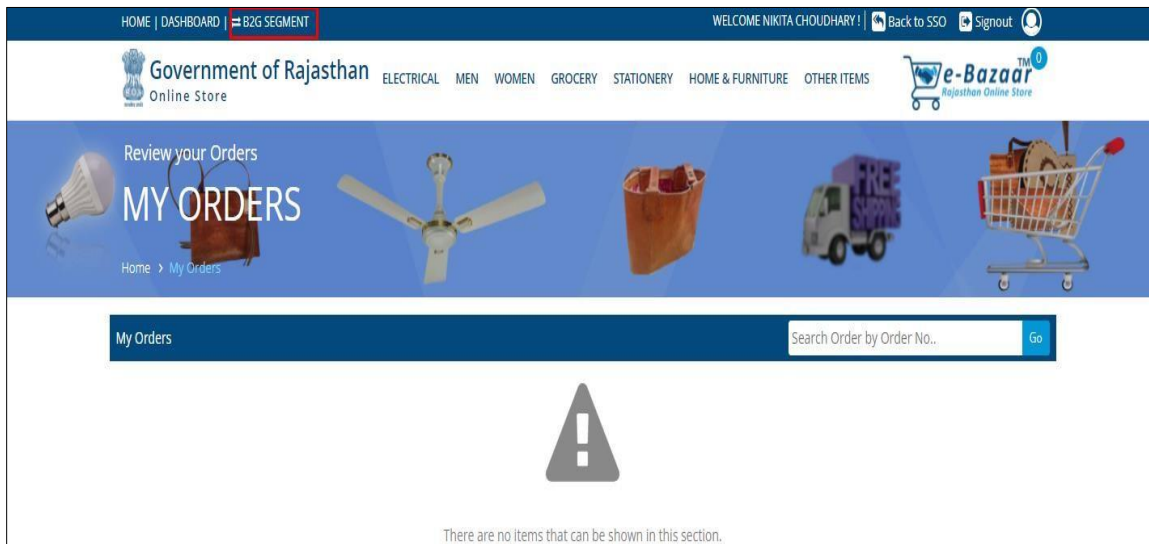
HOME | DASHBOARD | ⇄ B2G SEGMENT

WELCOME NIKITA CHOUDHARY ! | Back to SSO Signout

Government of Rajasthan
Online Store

ELECTRICAL MEN WOMEN GROCERY STATIONERY HOME & FURNITURE OTHER ITEMS

0
e-Bazaar TM
Rajasthan Online Store

Review your Orders

MY ORDERS

Home › My Orders

FREE SHIPPING

My Orders

Search Order by Order No..

Go

There are no items that can be shown in this section.